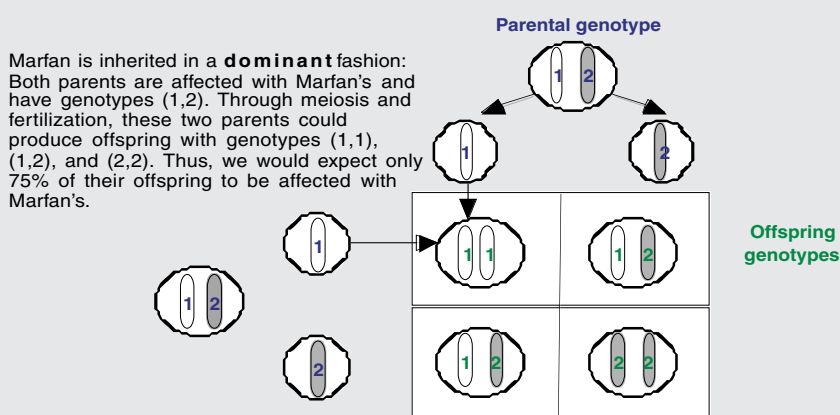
Parental genotype

Marfan is inherited in a **dominant** fashion: Both parents are affected with Marfan's and have genotypes (1,2). Through meiosis and fertilization, these two parents could produce offspring with genotypes (1,1), (1,2), and (2,2). Thus, we would expect only 75% of their offspring to be affected with Marfan's.

1 2

1

2

1

1 1

1 2

Offspring genotypes

1 2

2

1 2

2 2